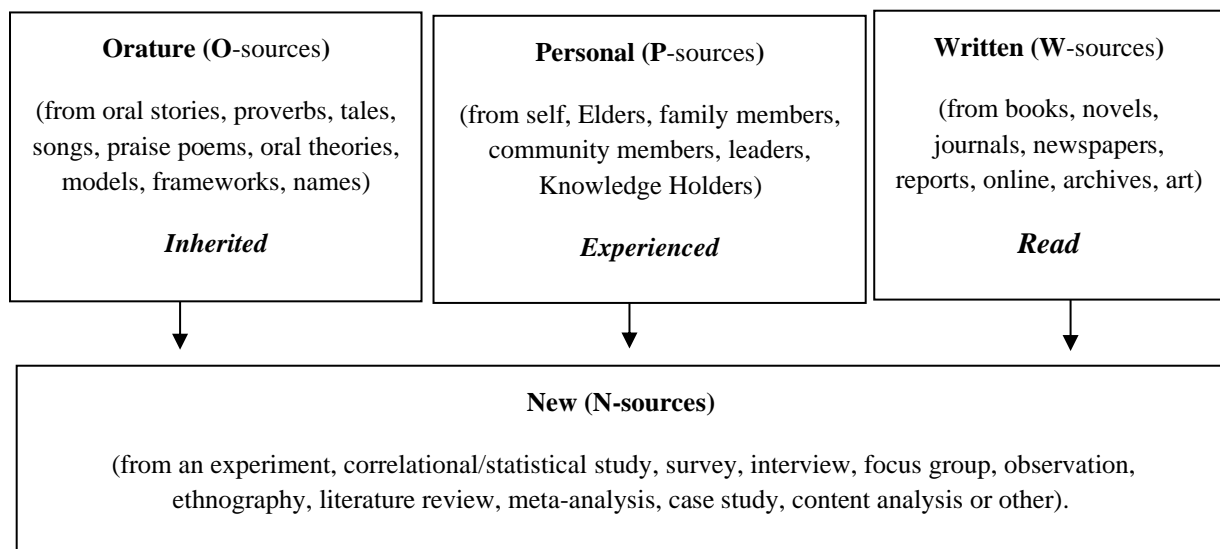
**Orature (O-sources)**

(from oral stories, proverbs, tales, songs, praise poems, oral theories, models, frameworks, names)

***Inherited***

**Personal (P-sources)**

(from self, Elders, family members, community members, leaders, Knowledge Holders)

***Experienced***

**Written (W-sources)**

(from books, novels, journals, newspapers, reports, online, archives, art)

***Read***

**New (N-sources)**

(from an experiment, correlational/statistical study, survey, interview, focus group, observation, ethnography, literature review, meta-analysis, case study, content analysis or other).